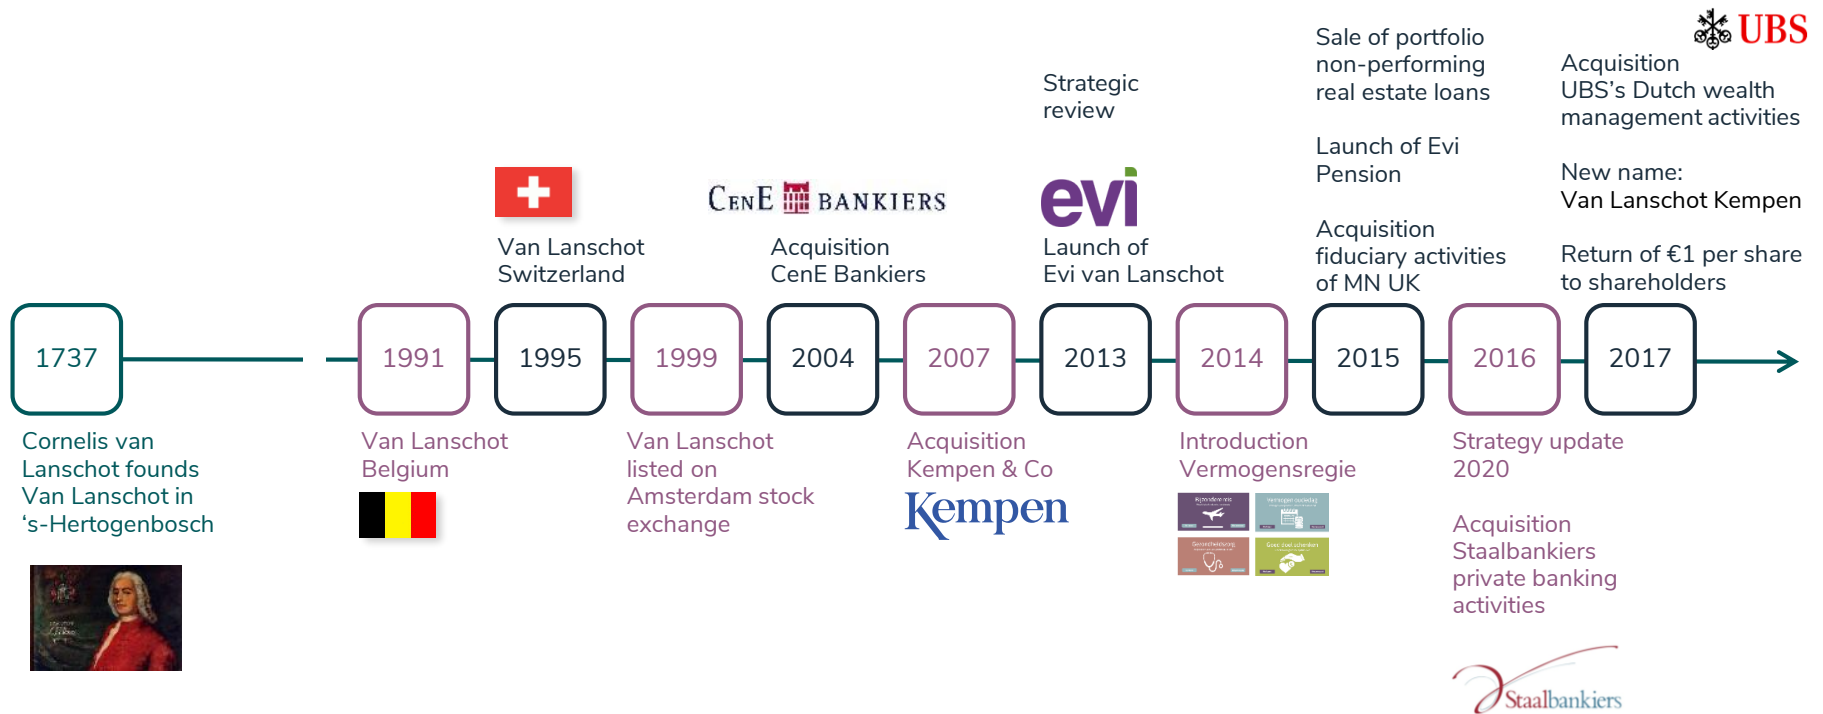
UBS

Strategic review

Sale of portfolio non-performing real estate loans

Launch of Evi Pension

Acquisition fiduciary activities of MN UK

Acquisition UBS's Dutch wealth management activities

New name: Van Lanschot Kempen

Return of €1 per share to shareholders

Van Lanschot Switzerland

CenE BANKIERS

Acquisition CenE Bankiers

evi

Launch of Evi van Lanschot

1737

1991

1995

1999

2004

2007

2013

2014

2015

2016

2017

Cornelis van Lanschot founds Van Lanschot in 's-Hertogenbosch

Van Lanschot Belgium

Van Lanschot listed on Amsterdam stock exchange

Acquisition Kempen & Co

Kempen

Introduction Vermogensregie

Strategy update 2020

Acquisition Staalbankiers private banking activities

Staalbankiers